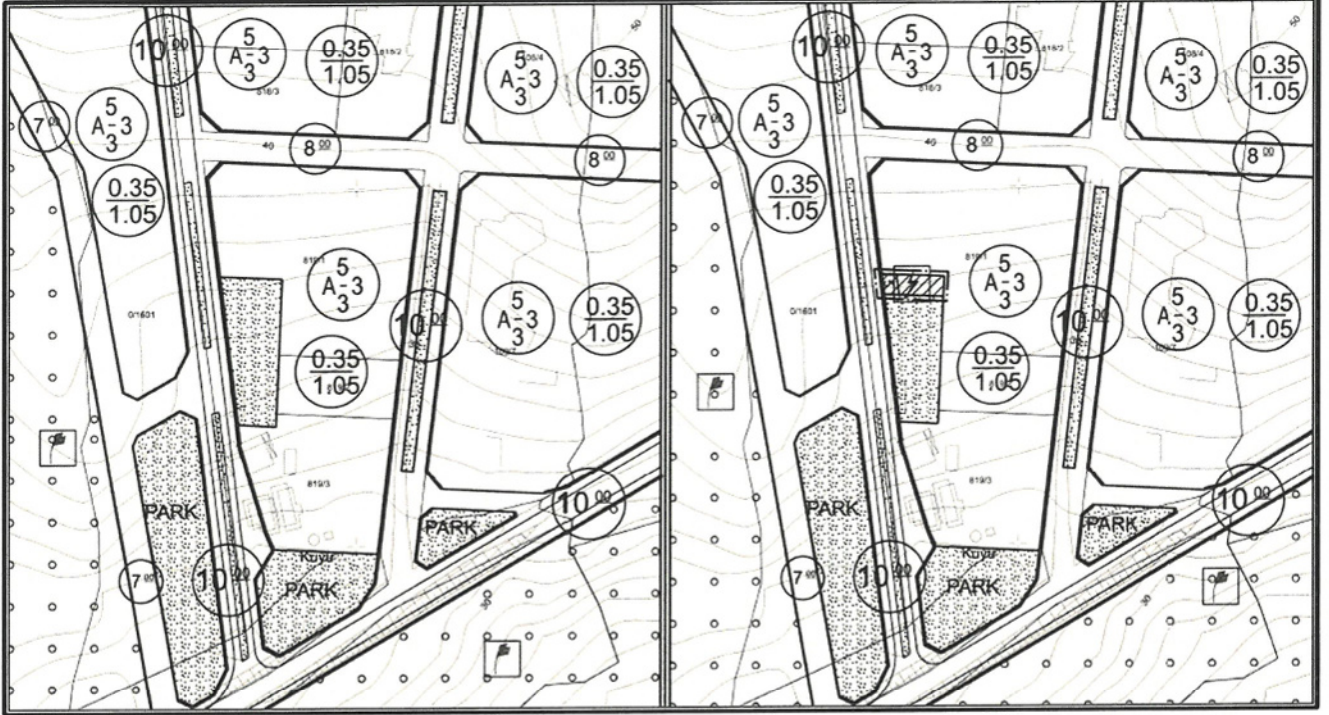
$10^{00}$ $A\frac{5}{3}$-3 $\frac{0.35}{1.05}$ 818/2
818/3
$A\frac{5}{3}$-3 $\frac{0.35}{1.05}$
50
$7^{00}$ $A\frac{5}{3}$-3
40 $8^{00}$ $8^{00}$
$\frac{0.35}{1.05}$
819/1
$A\frac{5}{3}$-3
0/1601
$10^{00}$ $A\frac{5}{3}$-3 $\frac{0.35}{1.05}$
$\frac{0.35}{1.05}$
819/3
PARK
PARK
$10^{00}$
Kuyu
$7^{00}$ $10^{00}$ PARK
30

$10^{00}$ $A\frac{5}{3}$-3 $\frac{0.35}{1.05}$ 818/2
818/3
$A\frac{5}{3}$-3 $\frac{0.35}{1.05}$
50
$7^{00}$ $A\frac{5}{3}$-3
40 $8^{00}$ $8^{00}$
$\frac{0.35}{1.05}$
819/1
$A\frac{5}{3}$-3
0/1601
$10^{00}$ $A\frac{5}{3}$-3 $\frac{0.35}{1.05}$
$\frac{0.35}{1.05}$
819/3
PARK
PARK
$10^{00}$
Kuyu
$7^{00}$ $10^{00}$ PARK
30